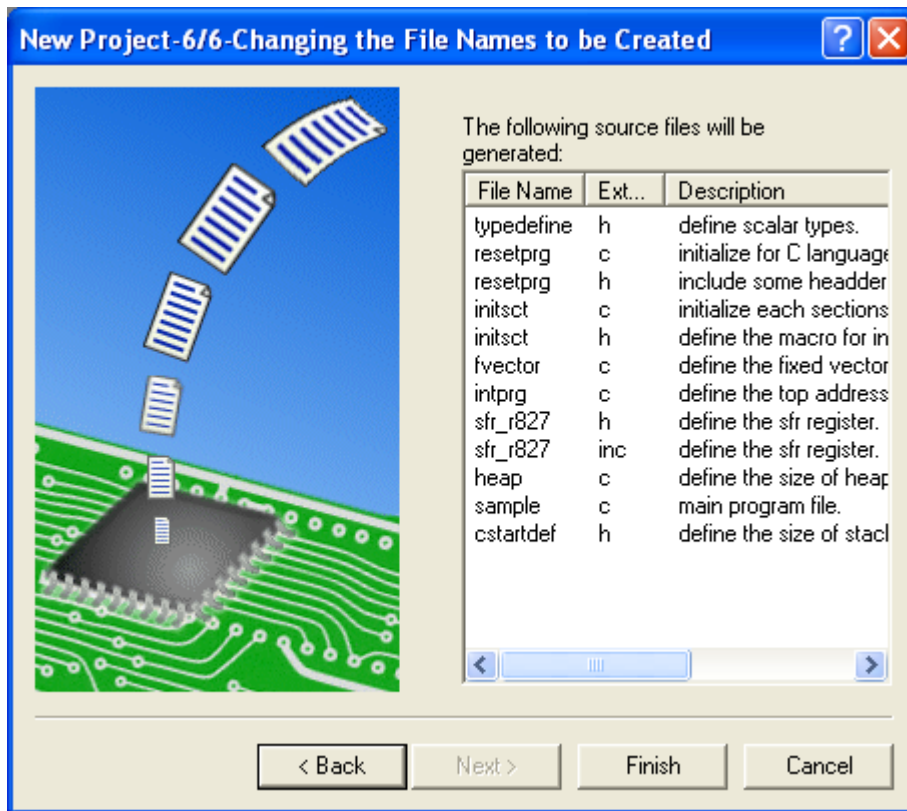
New Project-6/6-Changing the File Names to be Created

The following source files will be generated:

| File Name | Ext... | Description |
|---|---|---|
| typedefine | h | define scalar types. |
| resetprg | c | initialize for C language |
| resetprg | h | include some headder |
| initsct | c | initialize each sections |
| initsct | h | define the macro for in |
| fvector | c | define the fixed vector |
| intprg | c | define the top address |
| sfr_r827 | h | define the sfr register. |
| sfr_r827 | inc | define the sfr register. |
| heap | c | define the size of heap |
| sample | c | main program file. |
| cstartdef | h | define the size of stacl |

< Back
Next >
Finish
Cancel